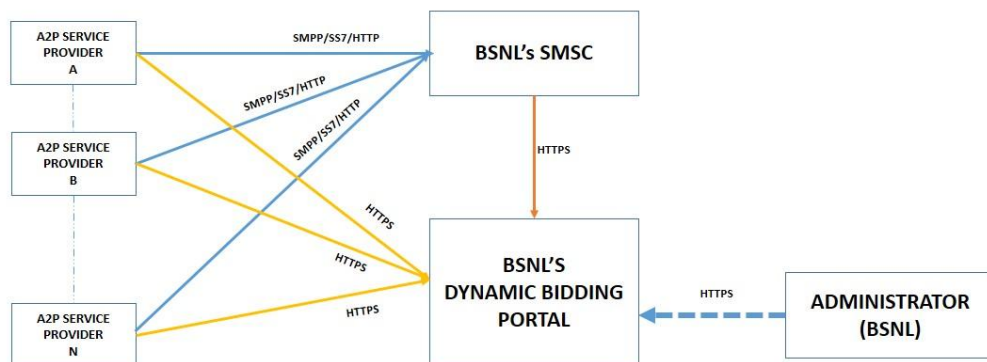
A2P SERVICE PROVIDER A

SMPP/SS7/HTTP

BSNL's SMSC

SMPP/SS7/HTTP

SMPP/SS7/HTTP

A2P SERVICE PROVIDER B

HTTPS

HTTPS

HTTPS

BSNL'S DYNAMIC BIDDING PORTAL

HTTPS

ADMINISTRATOR (BSNL)

A2P SERVICE PROVIDER N

HTTPS